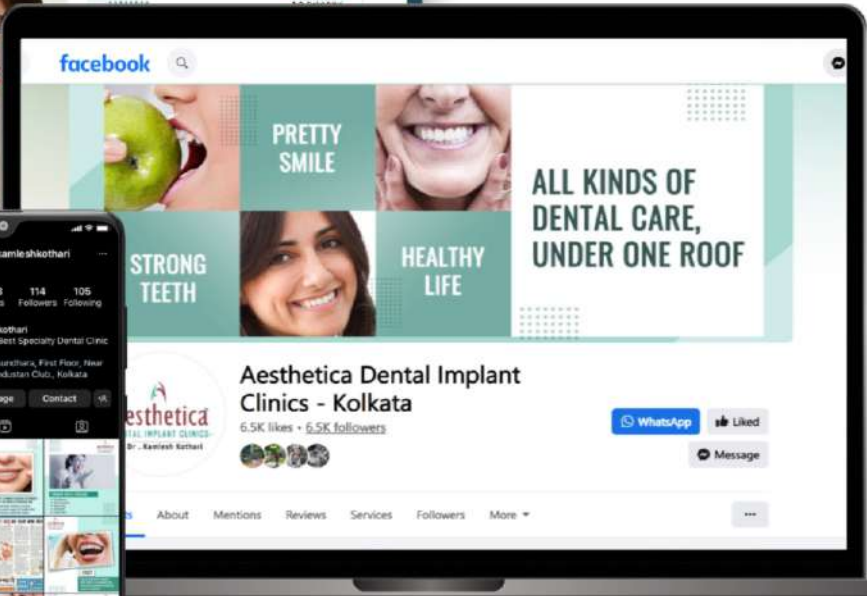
facebook

PRETTY SMILE

ALL KINDS OF DENTAL CARE, UNDER ONE ROOF

STRONG TEETH

HEALTHY LIFE

kamleshkothari

3 114 105
s Followers Following

kothari
Best Specialty Dental Clinic

Surdhara, First Floor, Near
ndustan Club, Kolkata

age Contact +A

Aesthetica
DENTAL IMPLANT CLINICS
Dr. Kamlesh Kothari

Aesthetica Dental Implant Clinics - Kolkata

6.5K likes • 6.5K followers

WhatsApp

Liked

Message

ts About Mentions Reviews Services Followers More

···